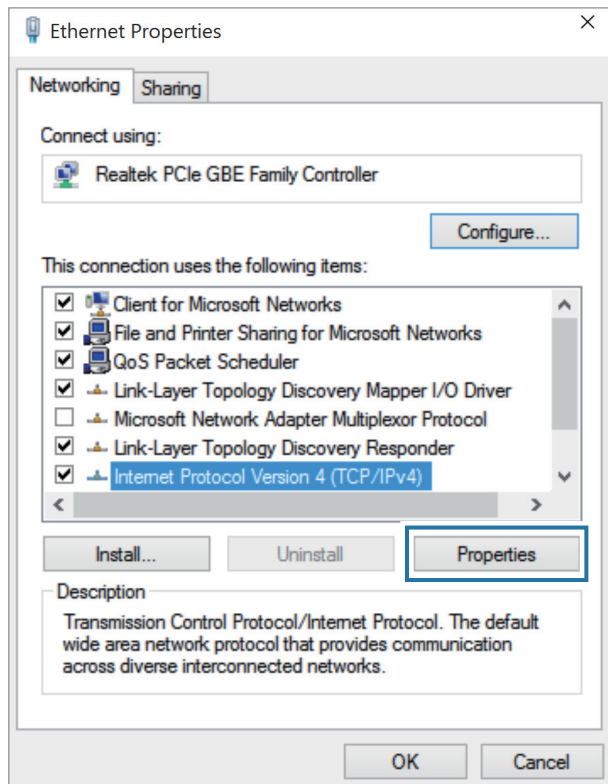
Ethernet Properties
×
Networking
Sharing
Connect using:
Realtek PCIe GBE Family Controller
Configure...
This connection uses the following items:
Client for Microsoft Networks
File and Printer Sharing for Microsoft Networks
QoS Packet Scheduler
Link-Layer Topology Discovery Mapper I/O Driver
Microsoft Network Adapter Multiplexor Protocol
Link-Layer Topology Discovery Responder
Internet Protocol Version 4 (TCP/IPv4)
Install...
Uninstall
Properties
Description
Transmission Control Protocol/Internet Protocol. The default wide area network protocol that provides communication across diverse interconnected networks.
OK
Cancel